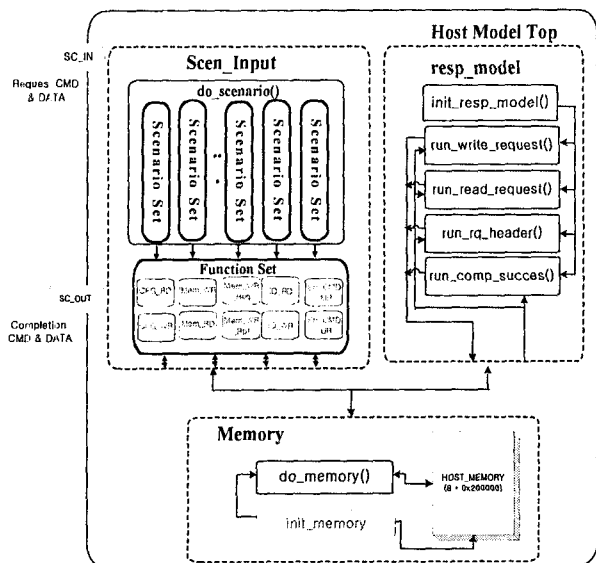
Host Model Top

SC_IN

Reques CMD & DATA

SC_OUT

Completion CMD & DATA

Scen_Input

do_scenario()

Scenario Set

Scenario Set

Scenario Set

Scenario Set

Scenario Set

Function Set

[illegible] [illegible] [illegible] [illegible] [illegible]

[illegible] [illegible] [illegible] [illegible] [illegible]

resp_model

init_resp_model()

run_write_request()

run_read_request()

run_rq_header()

run_comp_succes()

Memory

do_memory()

HOST_MEMORY (8 * 0x200000)

init_memory